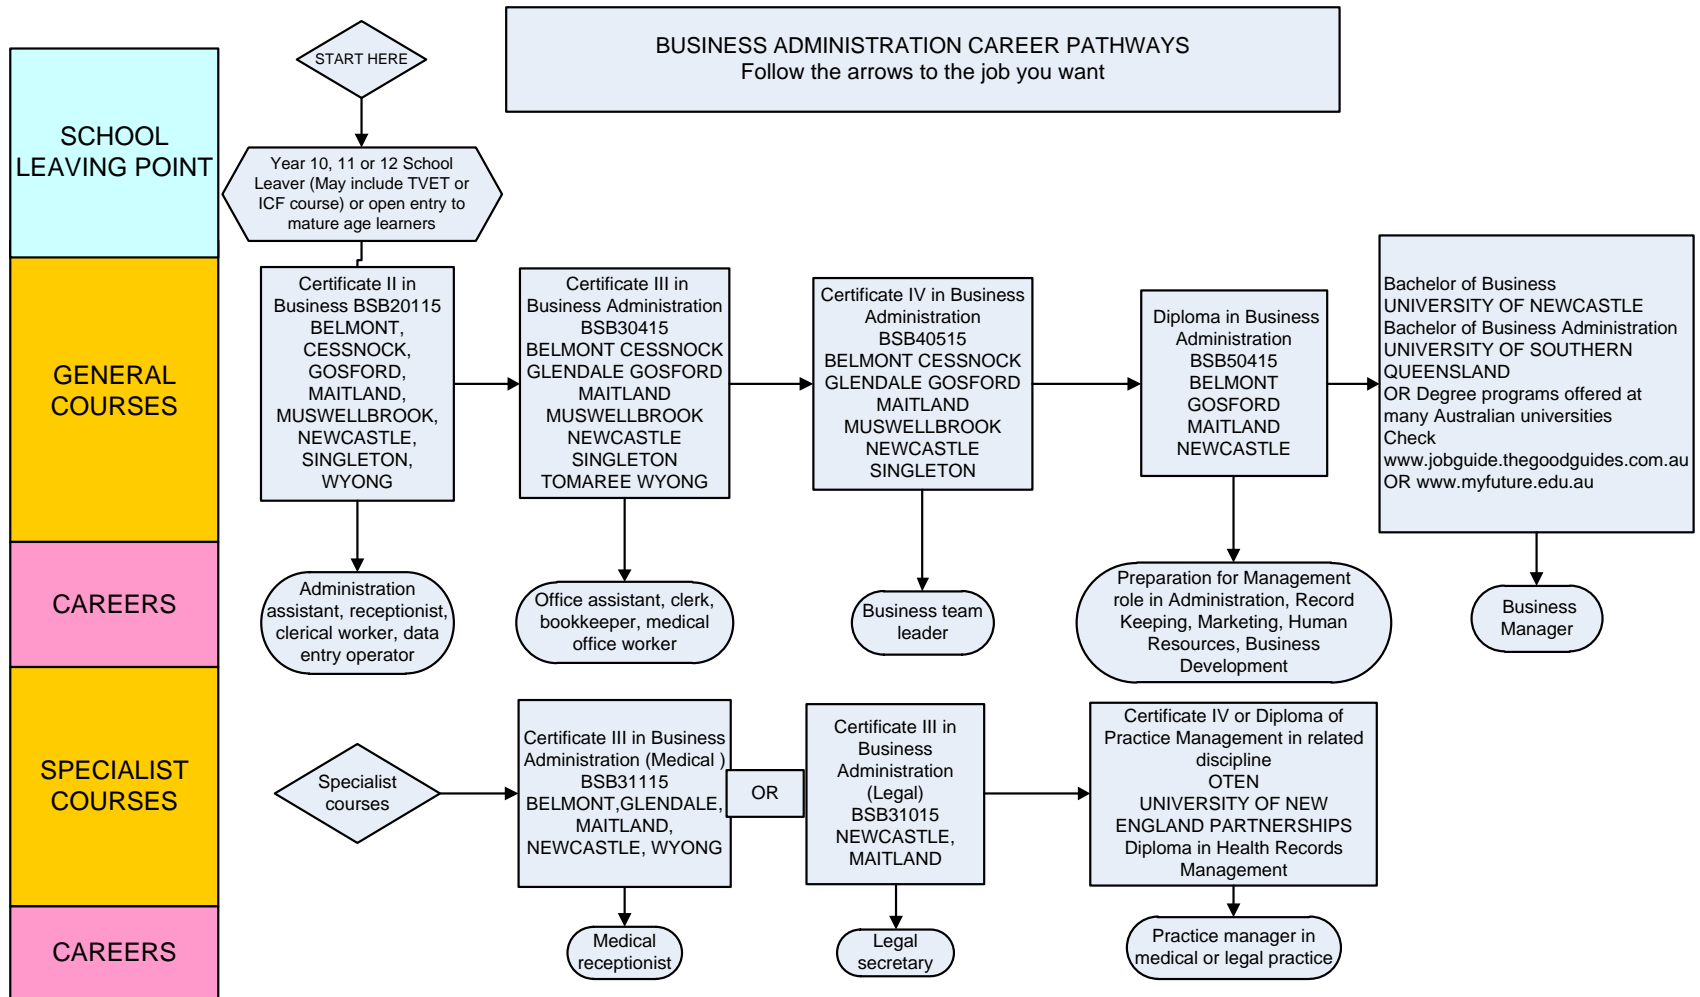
BUSINESS ADMINISTRATION CAREER PATHWAYS
Follow the arrows to the job you want

SCHOOL LEAVING POINT

START HERE

Year 10, 11 or 12 School Leaver (May include TVET or ICF course) or open entry to mature age learners

GENERAL COURSES

Certificate II in Business BSB20115 BELMONT, CESSNOCK, GOSFORD, MAITLAND, MUSWELLBROOK, NEWCASTLE, SINGLETON, WYONG

Certificate III in Business Administration BSB30415 BELMONT CESSNOCK GLENDALE GOSFORD MAITLAND MUSWELLBROOK NEWCASTLE SINGLETON TOMAREE WYONG

Certificate IV in Business Administration BSB40515 BELMONT CESSNOCK GLENDALE GOSFORD MAITLAND MUSWELLBROOK NEWCASTLE SINGLETON

Diploma in Business Administration BSB50415 BELMONT GOSFORD MAITLAND NEWCASTLE

Bachelor of Business
UNIVERSITY OF NEWCASTLE
Bachelor of Business Administration
UNIVERSITY OF SOUTHERN QUEENSLAND
OR Degree programs offered at many Australian universities
Check
www.jobguide.thegoodguides.com.au
OR www.myfuture.edu.au

CAREERS

Administration assistant, receptionist, clerical worker, data entry operator

Office assistant, clerk, bookkeeper, medical office worker

Business team leader

Preparation for Management role in Administration, Record Keeping, Marketing, Human Resources, Business Development

Business Manager

SPECIALIST COURSES

Specialist courses

Certificate III in Business Administration (Medical ) BSB31115 BELMONT,GLENDALE, MAITLAND, NEWCASTLE, WYONG

OR

Certificate III in Business Administration (Legal) BSB31015 NEWCASTLE, MAITLAND

Certificate IV or Diploma of Practice Management in related discipline
OTEN
UNIVERSITY OF NEW ENGLAND PARTNERSHIPS
Diploma in Health Records Management

CAREERS

Medical receptionist

Legal secretary

Practice manager in medical or legal practice